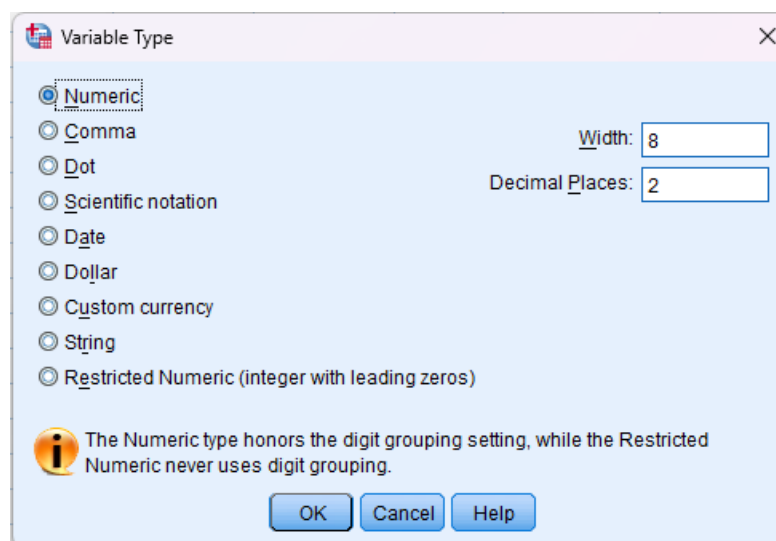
Variable Type

Numeric
Comma
Dot
Scientific notation
Date
Dollar
Custom currency
String
Restricted Numeric (integer with leading zeros)

Width: 8
Decimal Places: 2

The Numeric type honors the digit grouping setting, while the Restricted Numeric never uses digit grouping.

OK
Cancel
Help